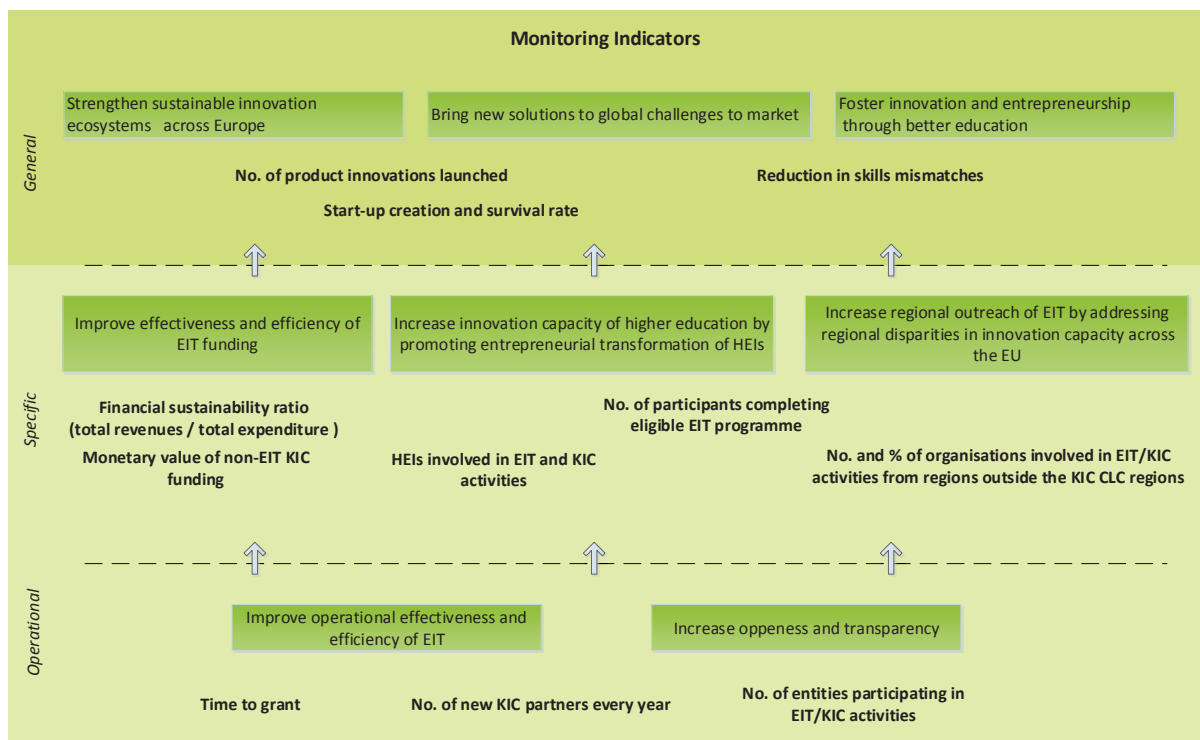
Monitoring Indicators

General

Strengthen sustainable innovation ecosystems across Europe

Bring new solutions to global challenges to market

Foster innovation and entrepreneurship through better education

No. of product innovations launched

Reduction in skills mismatches

Start-up creation and survival rate

Specific

Improve effectiveness and efficiency of EIT funding

Increase innovation capacity of higher education by promoting entrepreneurial transformation of HEIs

Increase regional outreach of EIT by addressing regional disparities in innovation capacity across the EU

Financial sustainability ratio (total revenues / total expenditure )

No. of participants completing eligible EIT programme

Monetary value of non-EIT KIC funding

HEIs involved in EIT and KIC activities

No. and % of organisations involved in EIT/KIC activities from regions outside the KIC CLC regions

Operational

Improve operational effectiveness and efficiency of EIT

Increase oppeness and transparency

Time to grant

No. of new KIC partners every year

No. of entities participating in EIT/KIC activities